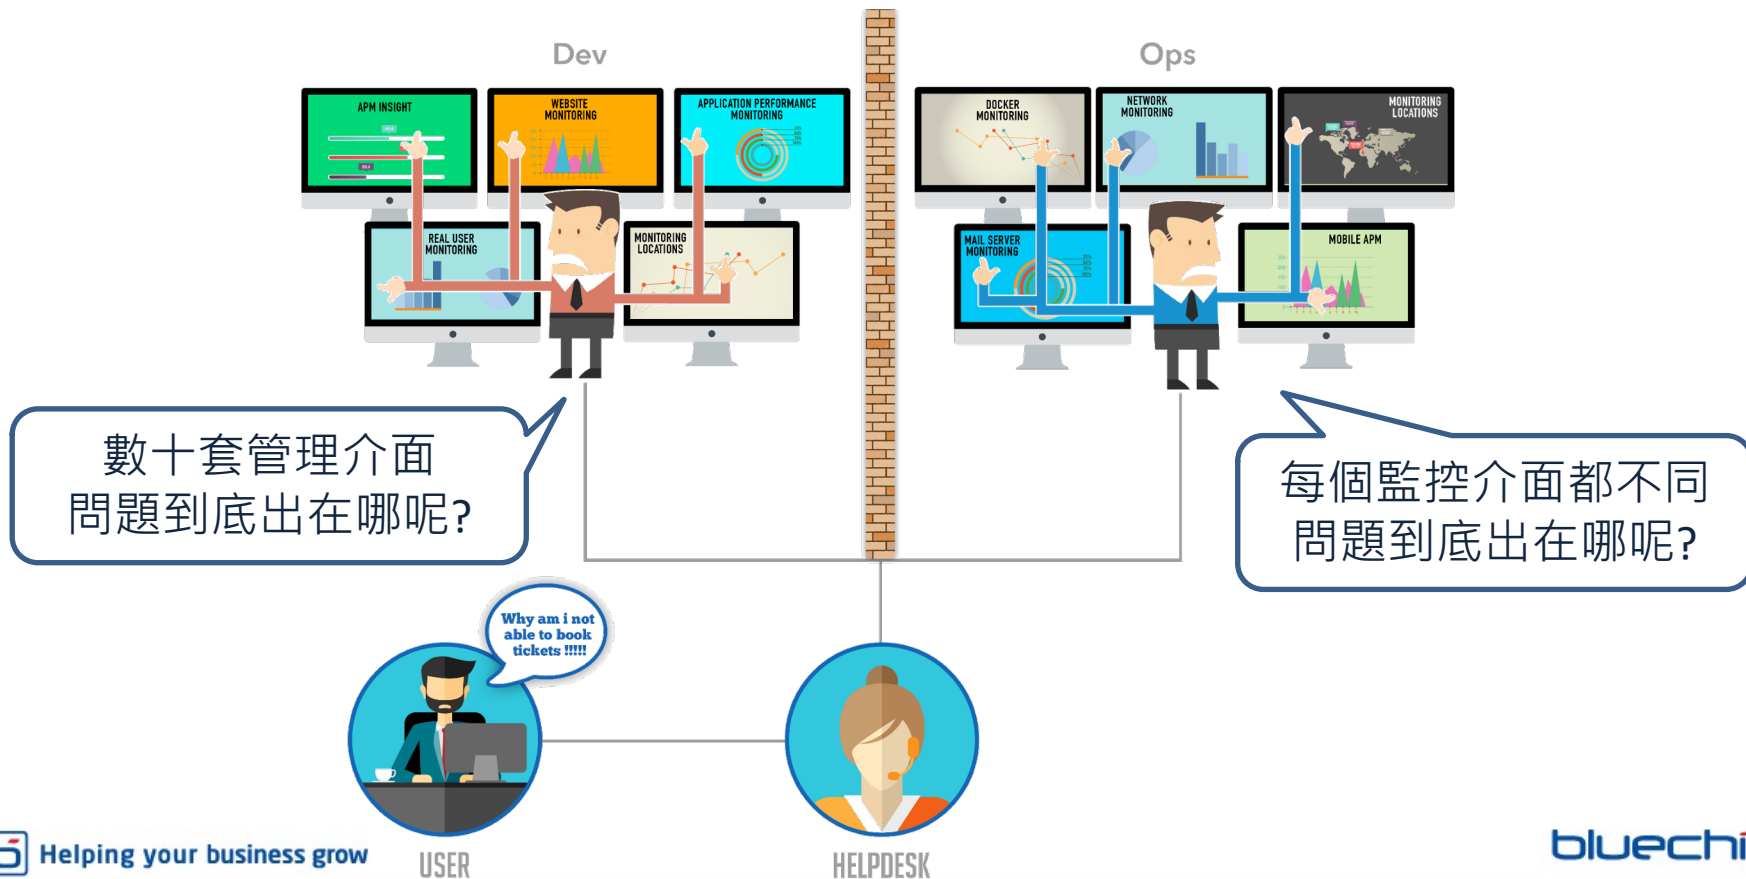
Dev

Ops

APM INSIGHT

WEBSITE MONITORING

APPLICATION PERFORMANCE MONITORING

REAL USER MONITORING

MONITORING LOCATIONS

DOCKER MONITORING

NETWORK MONITORING

MONITORING LOCATIONS

MAIL SERVER MONITORING

MOBILE APM

數十套管理介面
問題到底出在哪呢?

每個監控介面都不同
問題到底出在哪呢?

Why am i not able to book tickets !!!!!

USER

HELPDESK

Helping your business grow

bluechi